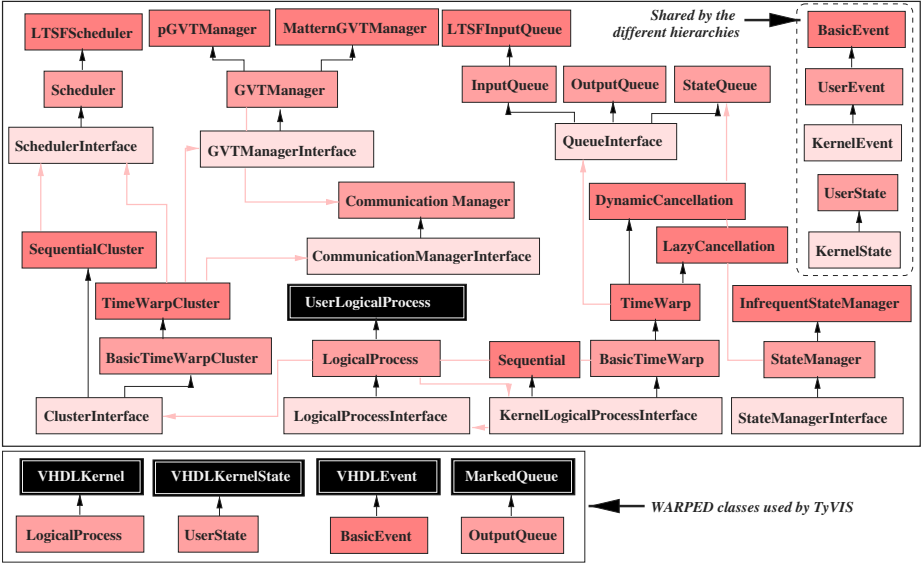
LTSFScheduler
pGVTManager
MatternGVTManager
LTSFInputQueue
Shared by the different hierarchies
BasicEvent
Scheduler
GVTManager
InputQueue
OutputQueue
StateQueue
UserEvent
SchedulerInterface
GVTManagerInterface
QueueInterface
KernelEvent
Communication Manager
DynamicCancellation
UserState
SequentialCluster
LazyCancellation
KernelState
CommunicationManagerInterface
TimeWarpCluster
UserLogicalProcess
TimeWarp
InfrequentStateManager
BasicTimeWarpCluster
LogicalProcess
Sequential
BasicTimeWarp
StateManager
ClusterInterface
LogicalProcessInterface
KernelLogicalProcessInterface
StateManagerInterface
VHDLKernel
VHDLKernelState
VHDLEvent
MarkedQueue
WARPED classes used by TyVIS
LogicalProcess
UserState
BasicEvent
OutputQueue